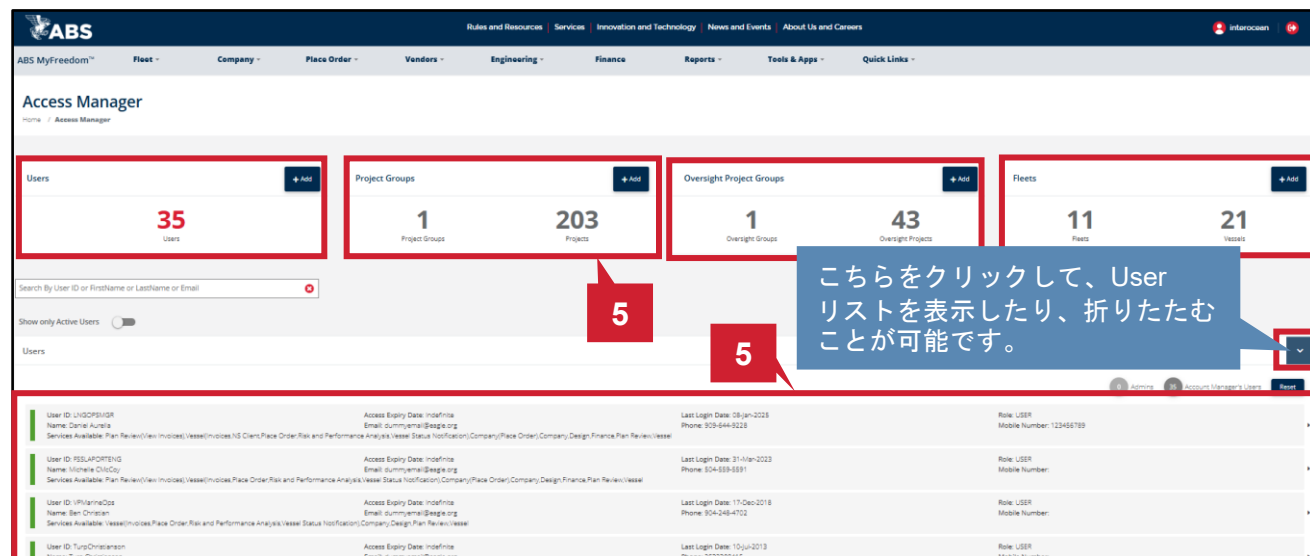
ABS

Rules and Resources | Services | Innovation and Technology | News and Events | About Us and Careers

interocean

ABS MyFreedom™ Fleet Company Place Order Vendors Engineering Finance Reports Tools & Apps Quick Links

Access Manager

Home / Access Manager

Users
+ Add
35
Users

Project Groups
+ Add
1
Project Groups
203
Projects

Oversight Project Groups
+ Add
1
Oversight Groups
43
Oversight Projects

Fleets
+ Add
11
Fleets
21
Vessels

Search By User ID or FirstName or LastName or Email

Show only Active Users

Users

5

5

こちらをクリックして、User リストを表示したり、折りたたむことが可能です。

0 Admins 35 Account Manager's Users Reset

User ID: LNGOPSMGR
Name: Daniel Aurelis
Services Available: Plan Review(View Invoices),Vessel(Invoices,NS Client,Place Order,Risk and Performance Analysis,Vessel Status Notification),Company(Place Order),Company,Design,Finance,Plan Review,Vessel
Access Expiry Date: Indefinite
Email: dummyemail@eagle.org
Last Login Date: 08-Jan-2025
Phone: 909-644-9228
Role: USER
Mobile Number: 123456789

User ID: FSSLAPORTENG
Name: Michelle CMcCoy
Services Available: Plan Review(View Invoices),Vessel(Invoices,Place Order,Risk and Performance Analysis,Vessel Status Notification),Company(Place Order),Company,Design,Finance,Plan Review,Vessel
Access Expiry Date: Indefinite
Email: dummyemail@eagle.org
Last Login Date: 31-Mar-2023
Phone: 504-559-5591
Role: USER
Mobile Number:

User ID: VPMarineOps
Name: Ben Christian
Services Available: Vessel(Invoices,Place Order,Risk and Performance Analysis,Vessel Status Notification),Company,Design,Plan Review,Vessel
Access Expiry Date: Indefinite
Email: dummyemail@eagle.org
Last Login Date: 17-Dec-2018
Phone: 904-248-4702
Role: USER
Mobile Number:

User ID: TurpChristianson
Access Expiry Date: Indefinite
Last Login Date: 10-Jul-2013
Role: USER